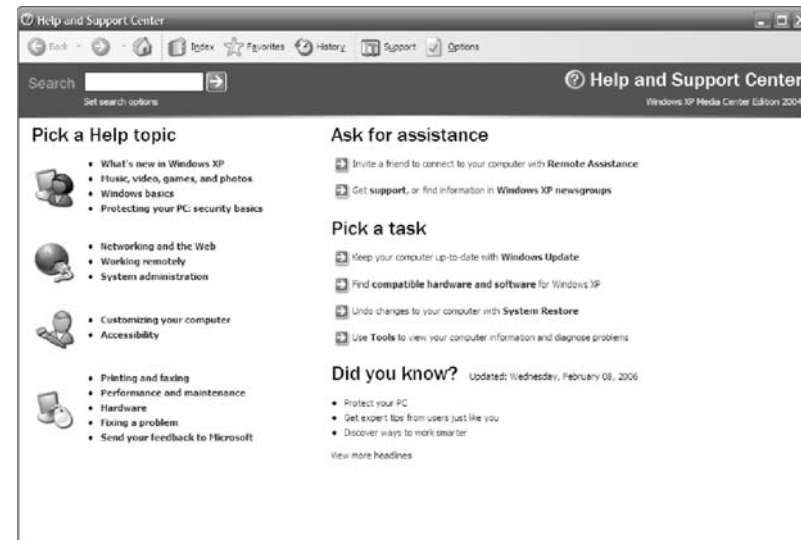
Help and Support Center

Back · Index Favorites History Support Options

Search

Set search options

Help and Support Center

Windows XP Media Center Edition 2004

Pick a Help topic

- What's new in Windows XP
- Music, video, games, and photos
- Windows basics
- Protecting your PC: security basics

- Networking and the Web
- Working remotely
- System administration

- Customizing your computer
- Accessibility

- Printing and faxing
- Performance and maintenance
- Hardware
- Fixing a problem
- Send your feedback to Microsoft

Ask for assistance

Invite a friend to connect to your computer with Remote Assistance

Get support, or find information in Windows XP newsgroups

Pick a task

Keep your computer up-to-date with Windows Update

Find compatible hardware and software for Windows XP

Undo changes to your computer with System Restore

Use Tools to view your computer information and diagnose problems

Did you know? Updated: Wednesday, February 08, 2006

- Protect your PC
- Get expert tips from users just like you
- Discover ways to work smarter

View more headlines